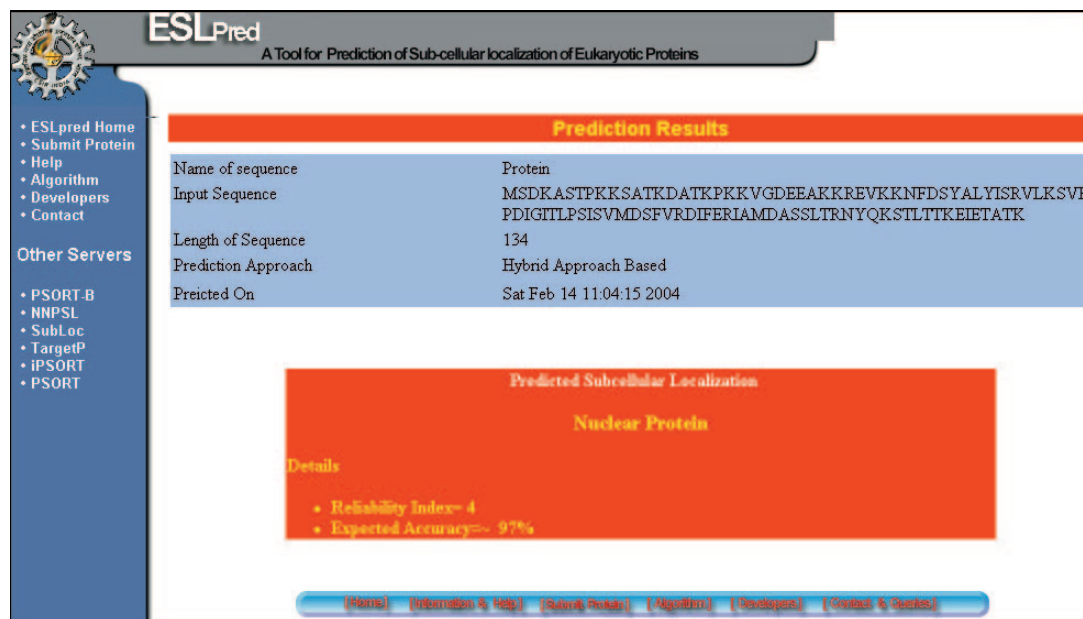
ESLPred
A Tool for Prediction of Sub-cellular localization of Eukaryotic Proteins

• ESLpred Home
• Submit Protein
• Help
• Algorithm
• Developers
• Contact

Other Servers

• PSORT-B
• NNPSL
• SubLoc
• TargetP
• iPSORT
• PSORT

Prediction Results

| | |
|---|---|
| Name of sequence | Protein |
| Input Sequence | MSDKASTPKKSATKDATKPKKVGDEEAKKREVKKNFDSYALYISRVLKSV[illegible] PDIGITLPSISVMDSFVRDIFERIAMDASSLTRNYQKSTLTTKEIETATK |
| Length of Sequence | 134 |
| Prediction Approach | Hybrid Approach Based |
| Preicted On | Sat Feb 14 11:04:15 2004 |

Predicted Subcellular Localization

Nuclear Protein

Details

• Reliability Index= 4
• Expected Accuracy=~ 97%

[Home] [Information & Help] [Submit Protein] [Algorithm] [Developers] [Contact & Queries]